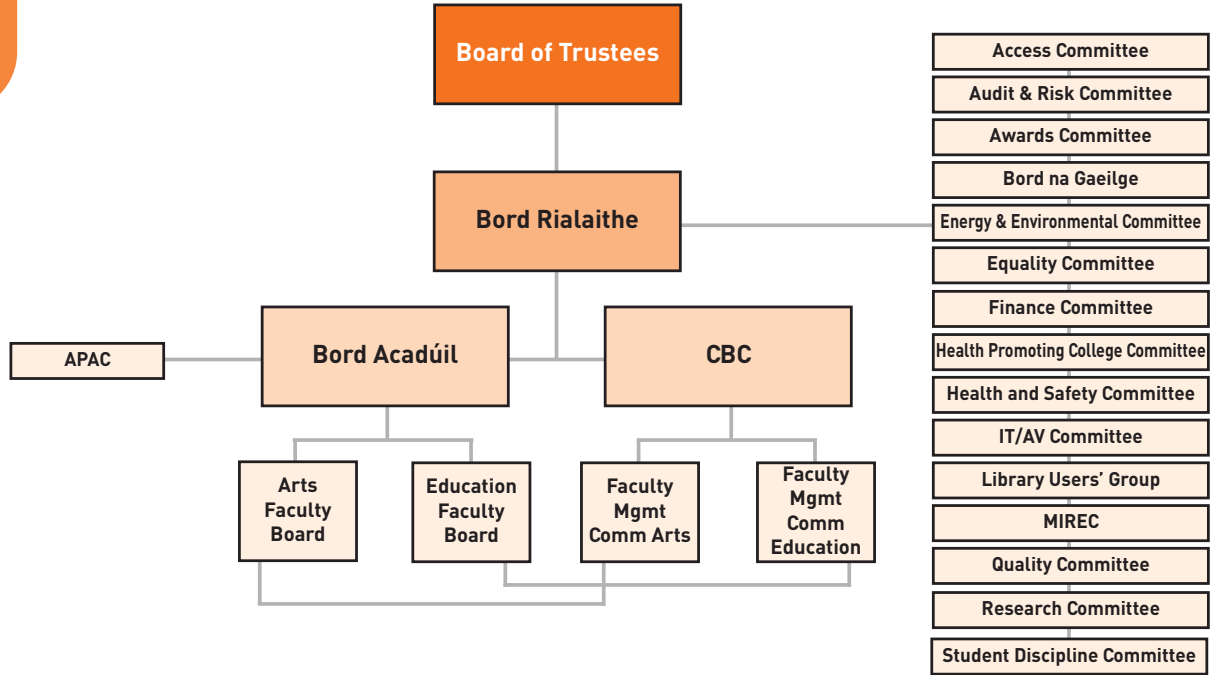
Board of Trustees

Bord Rialaithe

Bord Acadúil

CBC

APAC

Arts Faculty Board

Education Faculty Board

Faculty Mgmt Comm Arts

Faculty Mgmt Comm Education

Access Committee
Audit & Risk Committee
Awards Committee
Bord na Gaeilge
Energy & Environmental Committee
Equality Committee
Finance Committee
Health Promoting College Committee
Health and Safety Committee
IT/AV Committee
Library Users' Group
MIREC
Quality Committee
Research Committee
Student Discipline Committee